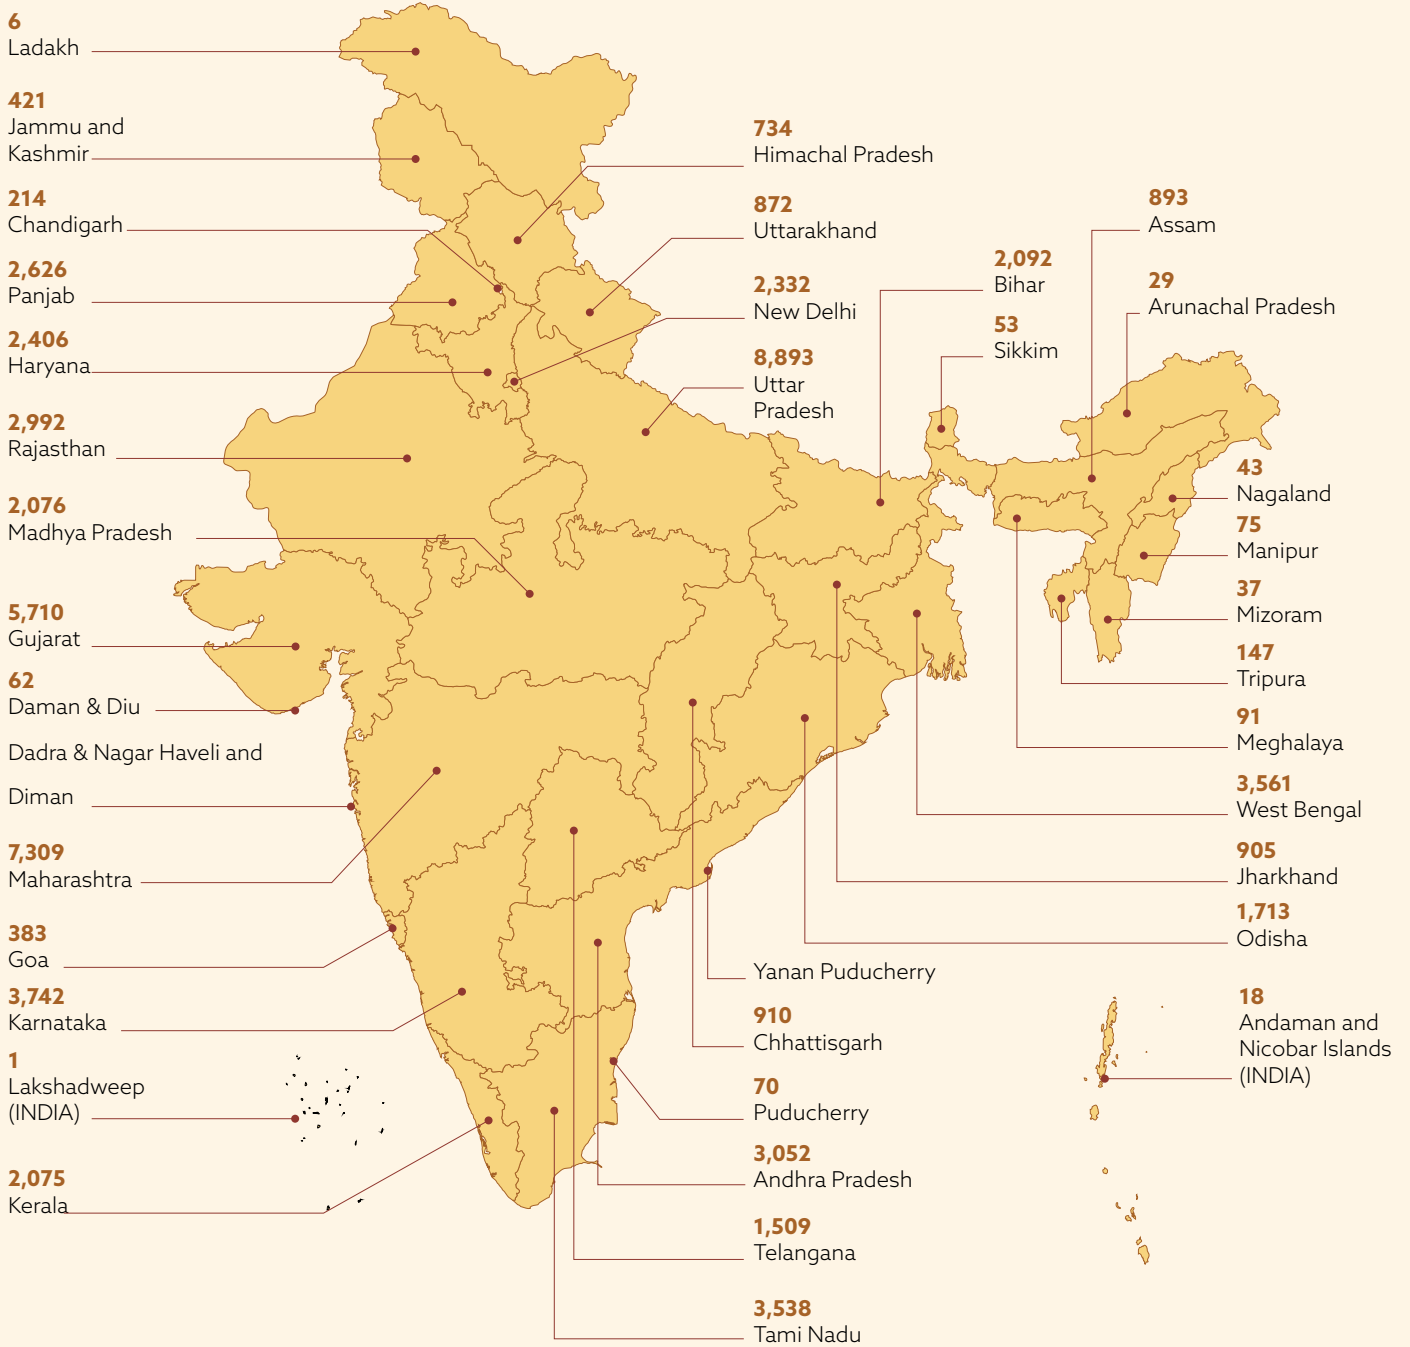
6
Ladakh

421
Jammu and Kashmir

214
Chandigarh

2,626
Panjab

2,406
Haryana

2,992
Rajasthan

2,076
Madhya Pradesh

5,710
Gujarat

62
Daman & Diu

Dadra & Nagar Haveli and

Diman

7,309
Maharashtra

383
Goa

3,742
Karnataka

1
Lakshadweep (INDIA)

2,075
Kerala

734
Himachal Pradesh

872
Uttarakhand

2,332
New Delhi

8,893
Uttar Pradesh

2,092
Bihar

53
Sikkim

893
Assam

29
Arunachal Pradesh

43
Nagaland

75
Manipur

37
Mizoram

147
Tripura

91
Meghalaya

3,561
West Bengal

905
Jharkhand

1,713
Odisha

Yanan Puducherry

910
Chhattisgarh

70
Puducherry

3,052
Andhra Pradesh

1,509
Telangana

3,538
Tami Nadu

18
Andaman and Nicobar Islands (INDIA)